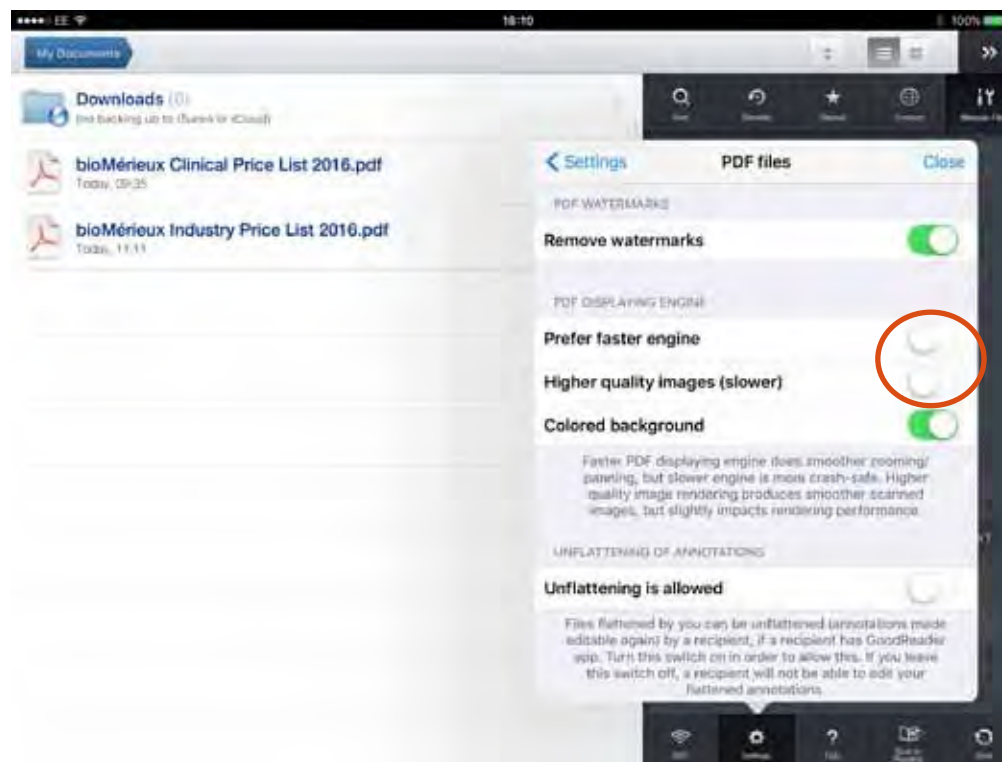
●●●●○ EE 18:10 100%

My Documents

Downloads (0)
(no backing up to iTunes or iCloud)

bioMérieux Clinical Price List 2016.pdf
Today, 09:35

bioMérieux Industry Price List 2016.pdf
Today, 11:11

< Settings PDF files Close

PDF WATERMARKS

Remove watermarks

PDF DISPLAYING ENGINE

Prefer faster engine

Higher quality images (slower)

Colored background

Faster PDF displaying engine does smoother zooming/panning, but slower engine is more crash-safe. Higher quality image rendering produces smoother scanned images, but slightly impacts rendering performance.

UNFLATTENING OF ANNOTATIONS

Unflattening is allowed

Files flattened by you can be unflattened (annotations made editable again) by a recipient, if a recipient has GoodReader app. Turn this switch on in order to allow this. If you leave this switch off, a recipient will not be able to edit your flattened annotations.